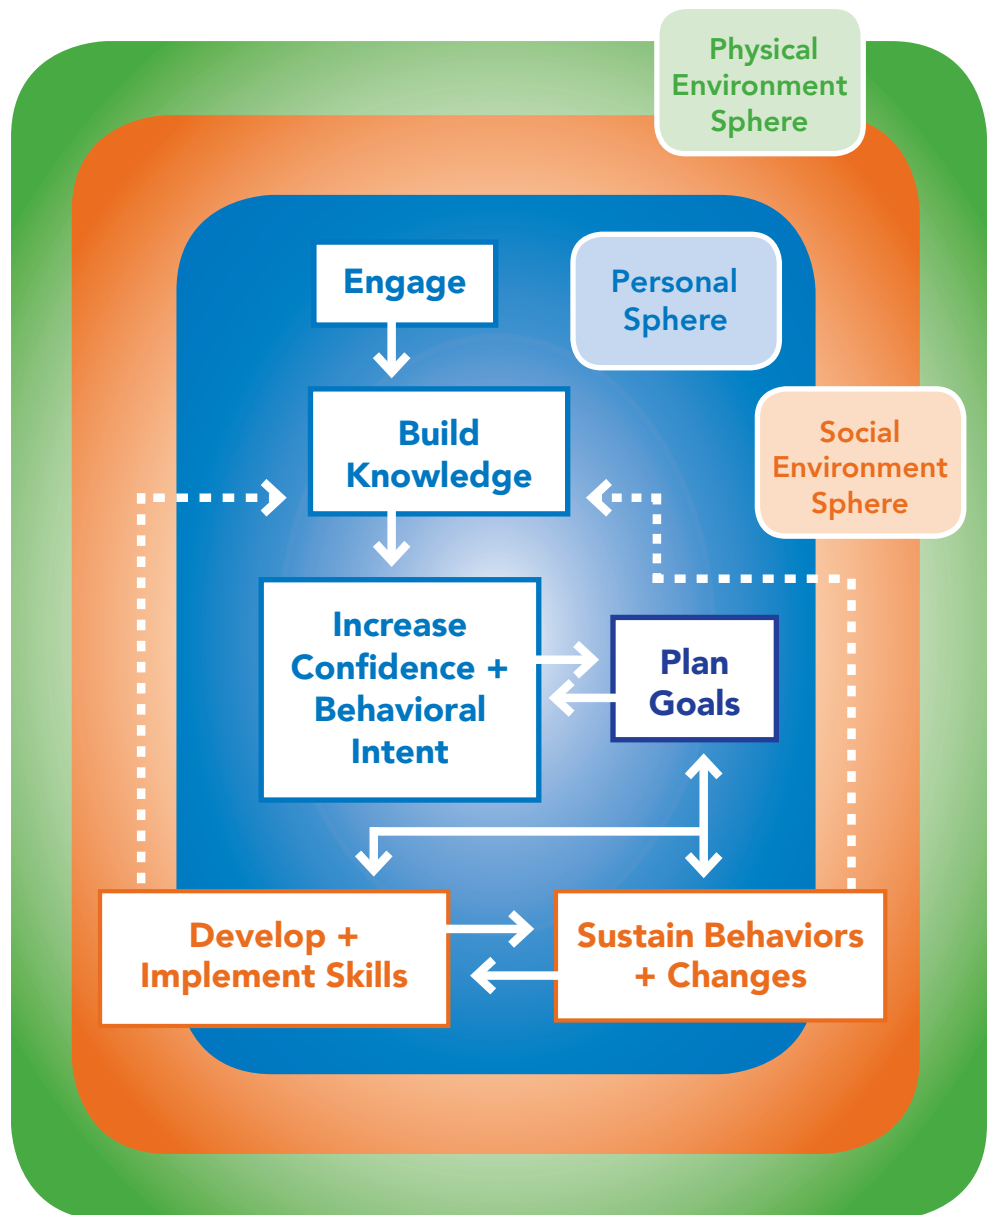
Physical Environment Sphere

Engage

Personal Sphere

Build Knowledge

Social Environment Sphere

Increase Confidence + Behavioral Intent

Plan Goals

Develop + Implement Skills

Sustain Behaviors + Changes